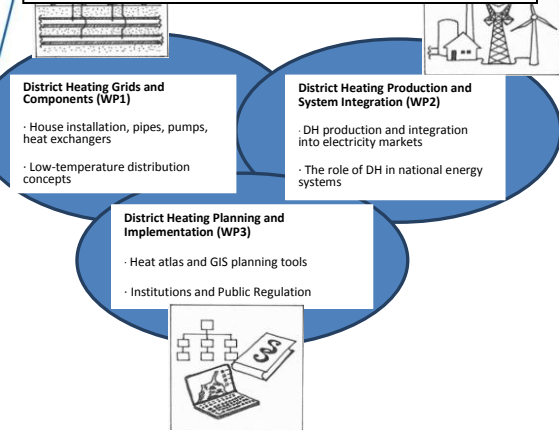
District Heating Grids and Components (WP1)

· House installation, pipes, pumps, heat exchangers

· Low-temperature distribution concepts

District Heating Production and System Integration (WP2)

· DH production and integration into electricity markets

· The role of DH in national energy systems

District Heating Planning and Implementation (WP3)

· Heat atlas and GIS planning tools

· Institutions and Public Regulation

§